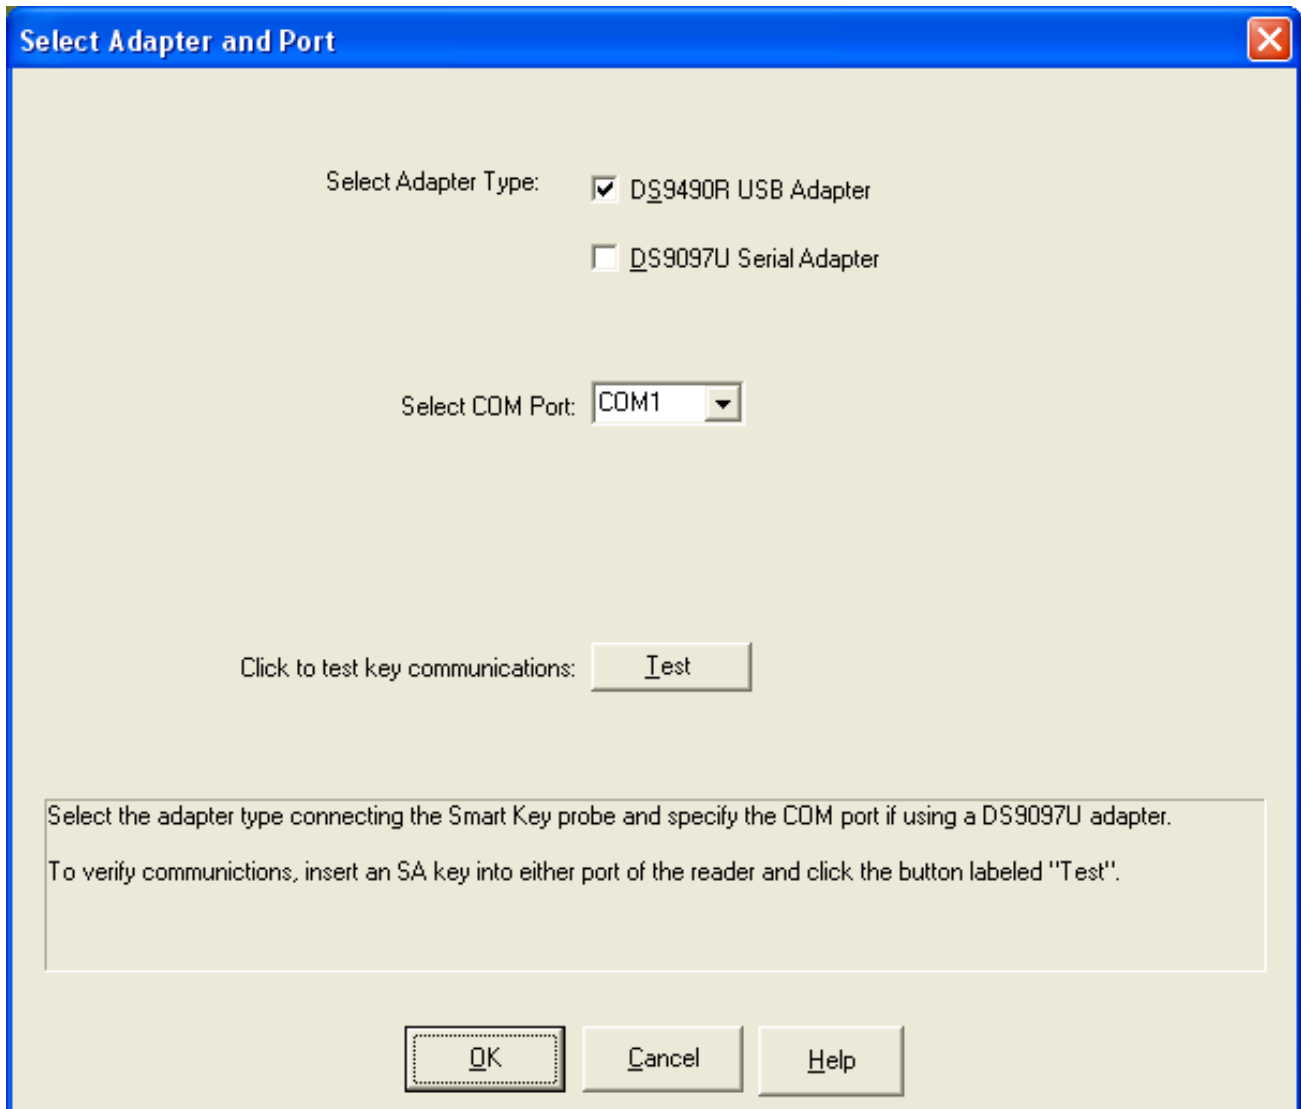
Select Adapter and Port

Select Adapter Type:

DS9490R USB Adapter

DS9097U Serial Adapter

Select COM Port: COM1

Click to test key communications: Test

Select the adapter type connecting the Smart Key probe and specify the COM port if using a DS9097U adapter.

To verify communictions, insert an SA key into either port of the reader and click the button labeled "Test".

OK Cancel Help